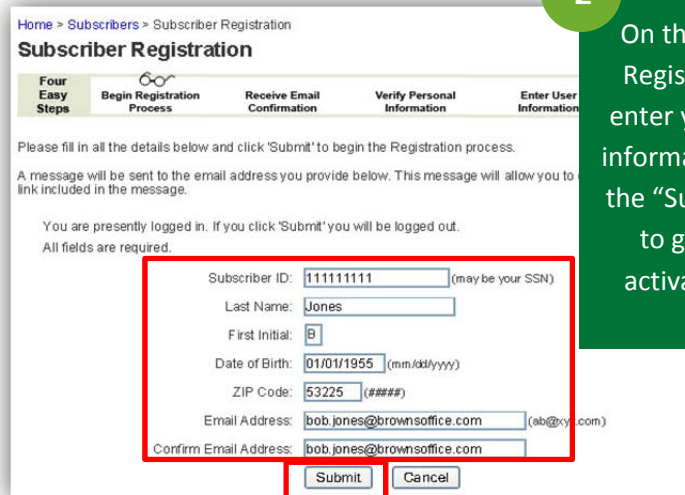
Home > Subscribers > Subscriber Registration

Subscriber Registration

| Four Easy Steps | Begin Registration Process | Receive Email Confirmation | Verify Personal Information | Enter User Information |
|---|---|---|---|---|

Please fill in all the details below and click 'Submit' to begin the Registration process.

A message will be sent to the email address you provide below. This message will allow you to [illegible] link included in the message.

You are presently logged in. If you click 'Submit' you will be logged out.

All fields are required.

Subscriber ID: 111111111 (may be your SSN)

Last Name: Jones

First Initial: B

Date of Birth: 01/01/1955 (mm/dd/yyyy)

ZIP Code: 53225 (#####)

Email Address: bob.jones@brownsoffice.com (ab@xy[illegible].com)

Confirm Email Address: bob.jones@brownsoffice.com

Submit Cancel

2

On th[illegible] Regis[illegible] enter y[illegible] inform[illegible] the "Su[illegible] to g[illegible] activa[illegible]